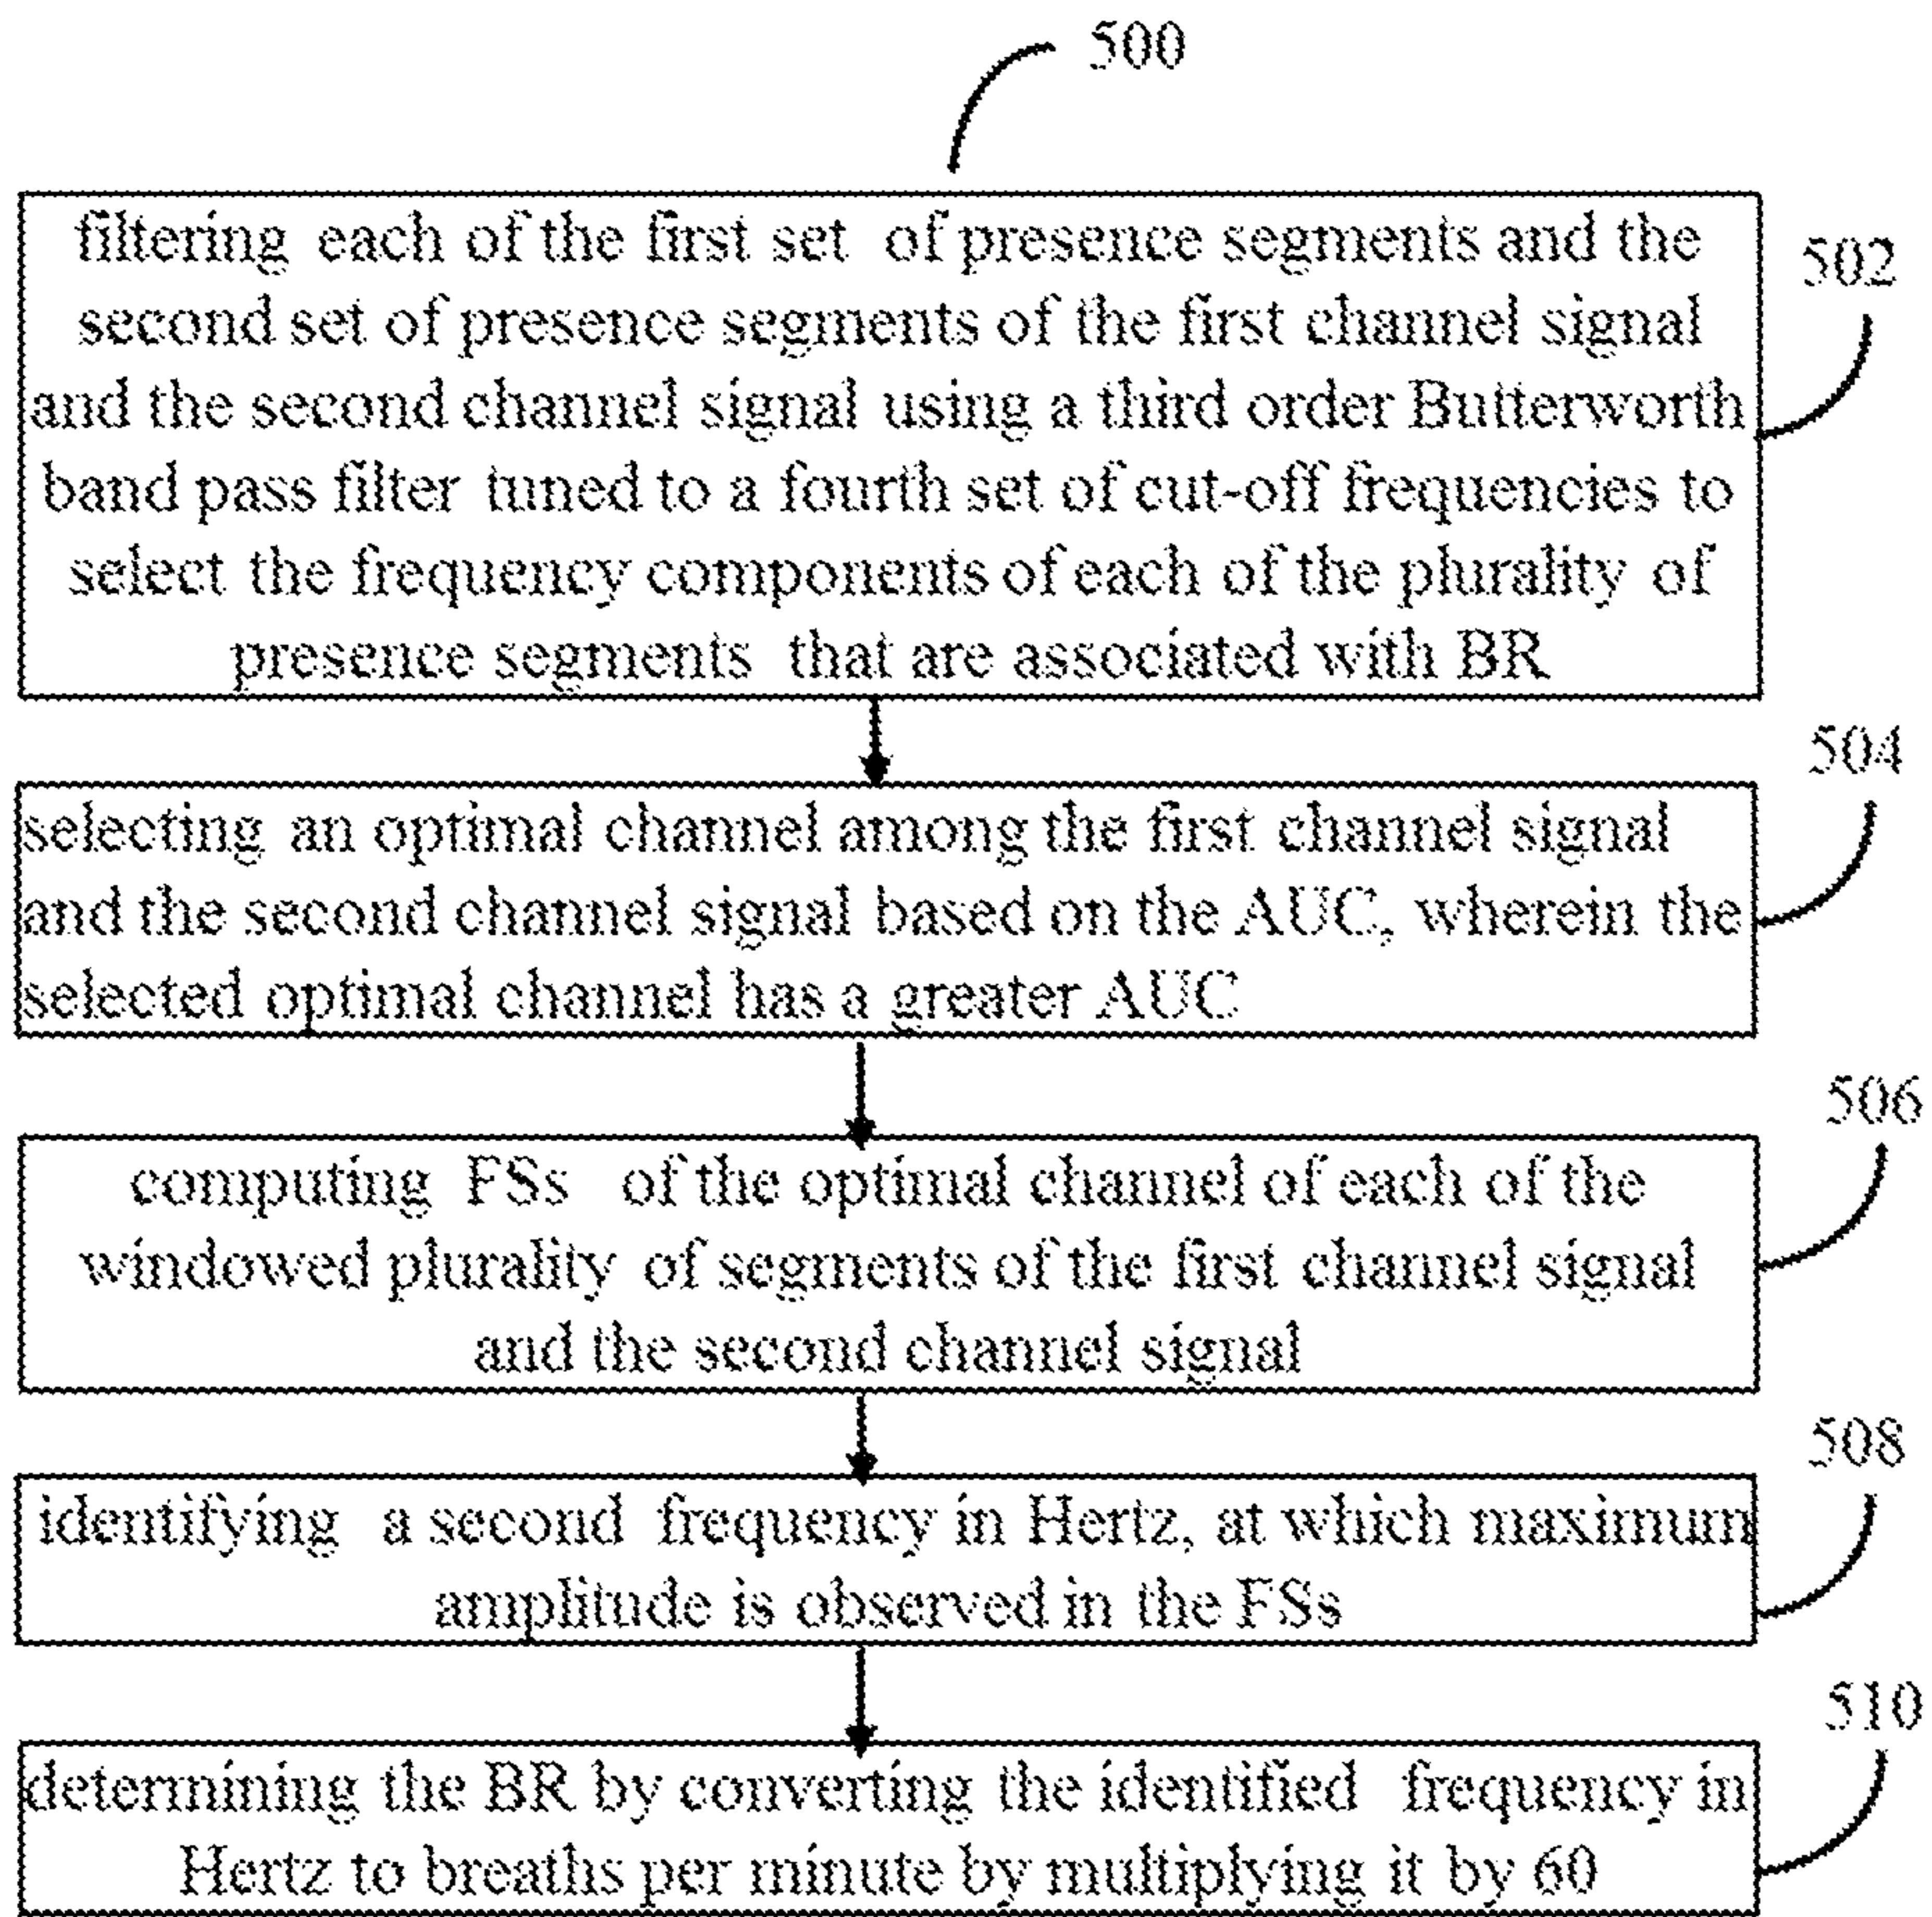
500

filtering each of the first set of presence segments and the second set of presence segments of the first channel signal and the second channel signal using a third order Butterworth band pass filter tuned to a fourth set of cut-off frequencies to select the frequency components of each of the plurality of presence segments that are associated with BR

502

504

selecting an optimal channel among the first channel signal and the second channel signal based on the AUC, wherein the selected optimal channel has a greater AUC

506

computing FSs of the optimal channel of each of the windowed plurality of segments of the first channel signal and the second channel signal

508

identifying a second frequency in Hertz, at which maximum amplitude is observed in the FSs

510

determining the BR by converting the identified frequency in Hertz to breaths per minute by multiplying it by 60